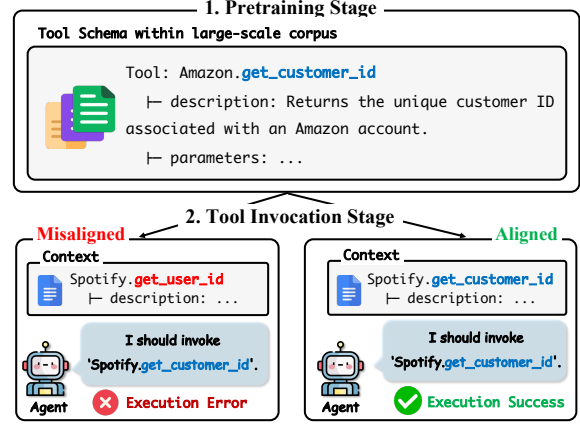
1. Pretraining Stage

Tool Schema within large-scale corpus

Tool: Amazon.get_customer_id
⊢ description: Returns the unique customer ID associated with an Amazon account.
⊢ parameters: ...

2. Tool Invocation Stage

Misaligned

Context
Spotify.get_user_id
⊢ description: ...

I should invoke 'Spotify.get_customer_id'.

Agent

Execution Error

Aligned

Context
Spotify.get_customer_id
⊢ description: ...

I should invoke 'Spotify.get_customer_id'.

Agent

Execution Success